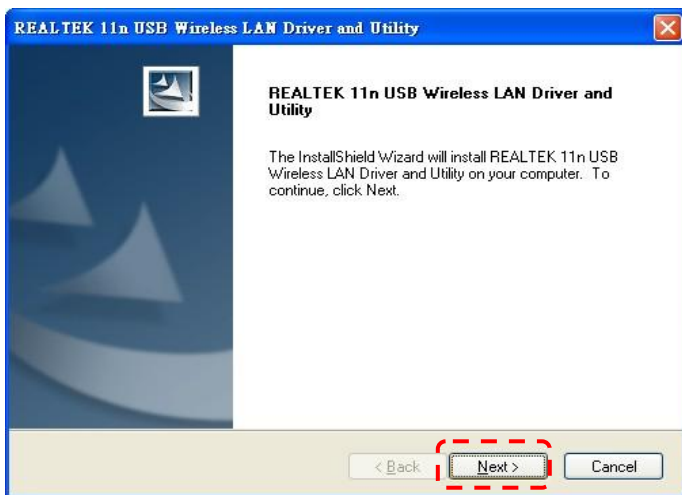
REALTEK 11n USB Wireless LAN Driver and Utility

REALTEK 11n USB Wireless LAN Driver and Utility

The InstallShield Wizard will install REALTEK 11n USB Wireless LAN Driver and Utility on your computer. To continue, click Next.

< Back

Next >

Cancel